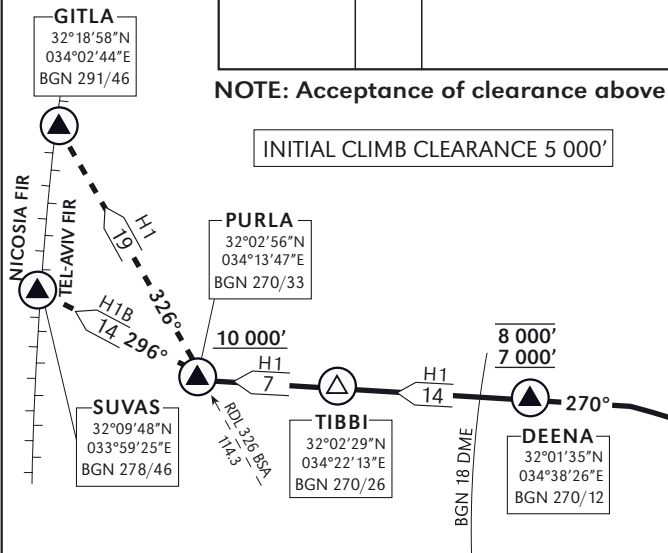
GITLA
32°18′58″N
034°02′44″E
BGN 291/46

NOTE: Acceptance of clearance above

INITIAL CLIMB CLEARANCE 5 000′

NICOSIA FIR
TEL-AVIV FIR

H1
19

326°

PURLA
32°02′56″N
034°13′47″E
BGN 270/33

H1B
14
296°

10 000′

H1
7

8 000′
7 000′

H1
14

270°

SUVAS
32°09′48″N
033°59′25″E
BGN 278/46

RDL 326 BSA
114.3

TIBBI
32°02′29″N
034°22′13″E
BGN 270/26

BGN 18 DME

DEENA
32°01′35″N
034°38′26″E
BGN 270/12